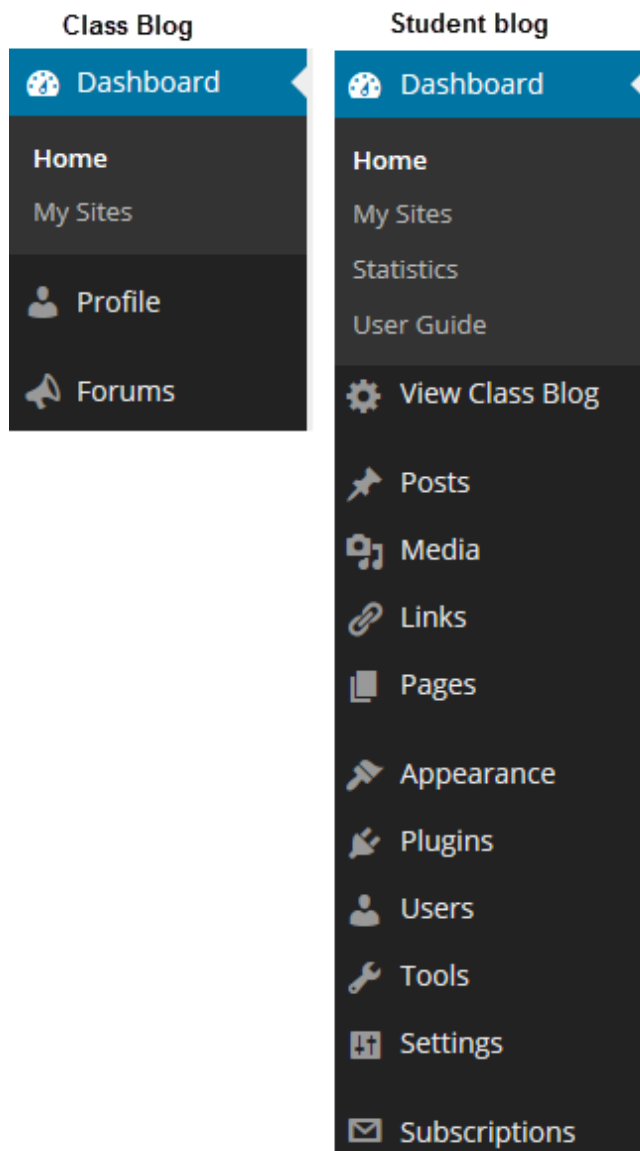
Class Blog

Dashboard

Home

My Sites

Profile

Forums

Student blog

Dashboard

Home

My Sites

Statistics

User Guide

View Class Blog

Posts

Media

Links

Pages

Appearance

Plugins

Users

Tools

Settings

Subscriptions